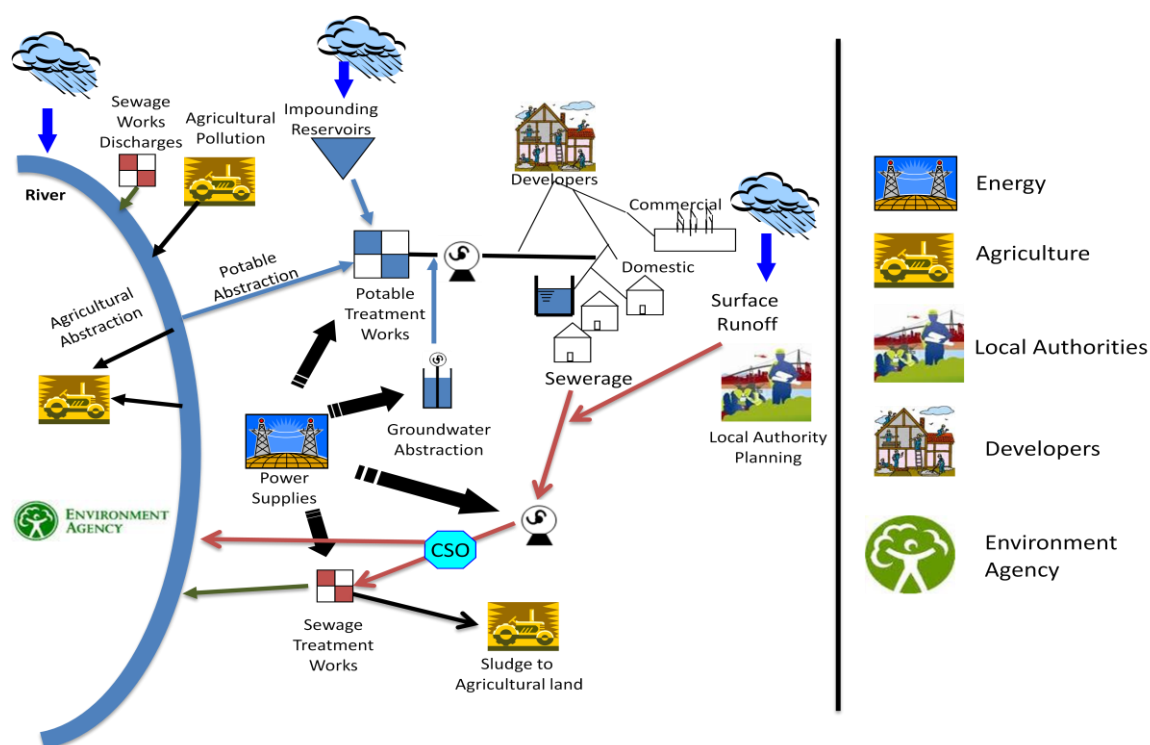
River

Sewage Works Discharges

Agricultural Pollution

Impounding Reservoirs

Developers

Commercial

Domestic

Potable Abstraction

Agricultural Abstraction

Potable Treatment Works

Sewerage

Surface Runoff

Groundwater Abstraction

Power Supplies

Local Authority Planning

ENVIRONMENT AGENCY

CSO

Sewage Treatment Works

Sludge to Agricultural land

Energy

Agriculture

Local Authorities

Developers

Environment Agency